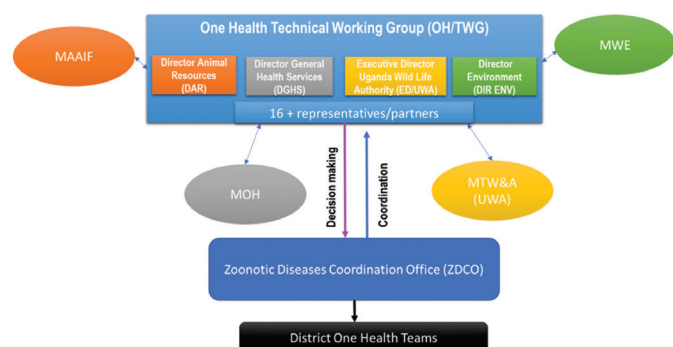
One Health Technical Working Group (OH/TWG)

MAAIF

MWE

Director Animal Resources (DAR)

Director General Health Services (DGHS)

Executive Director Uganda Wild Life Authority (ED/UWA)

Director Environment (DIR ENV)

16 + representatives/partners

MOH

Decision making

Coordination

MTW&A (UWA)

Zoonotic Diseases Coordination Office (ZDCO)

District One Health Teams